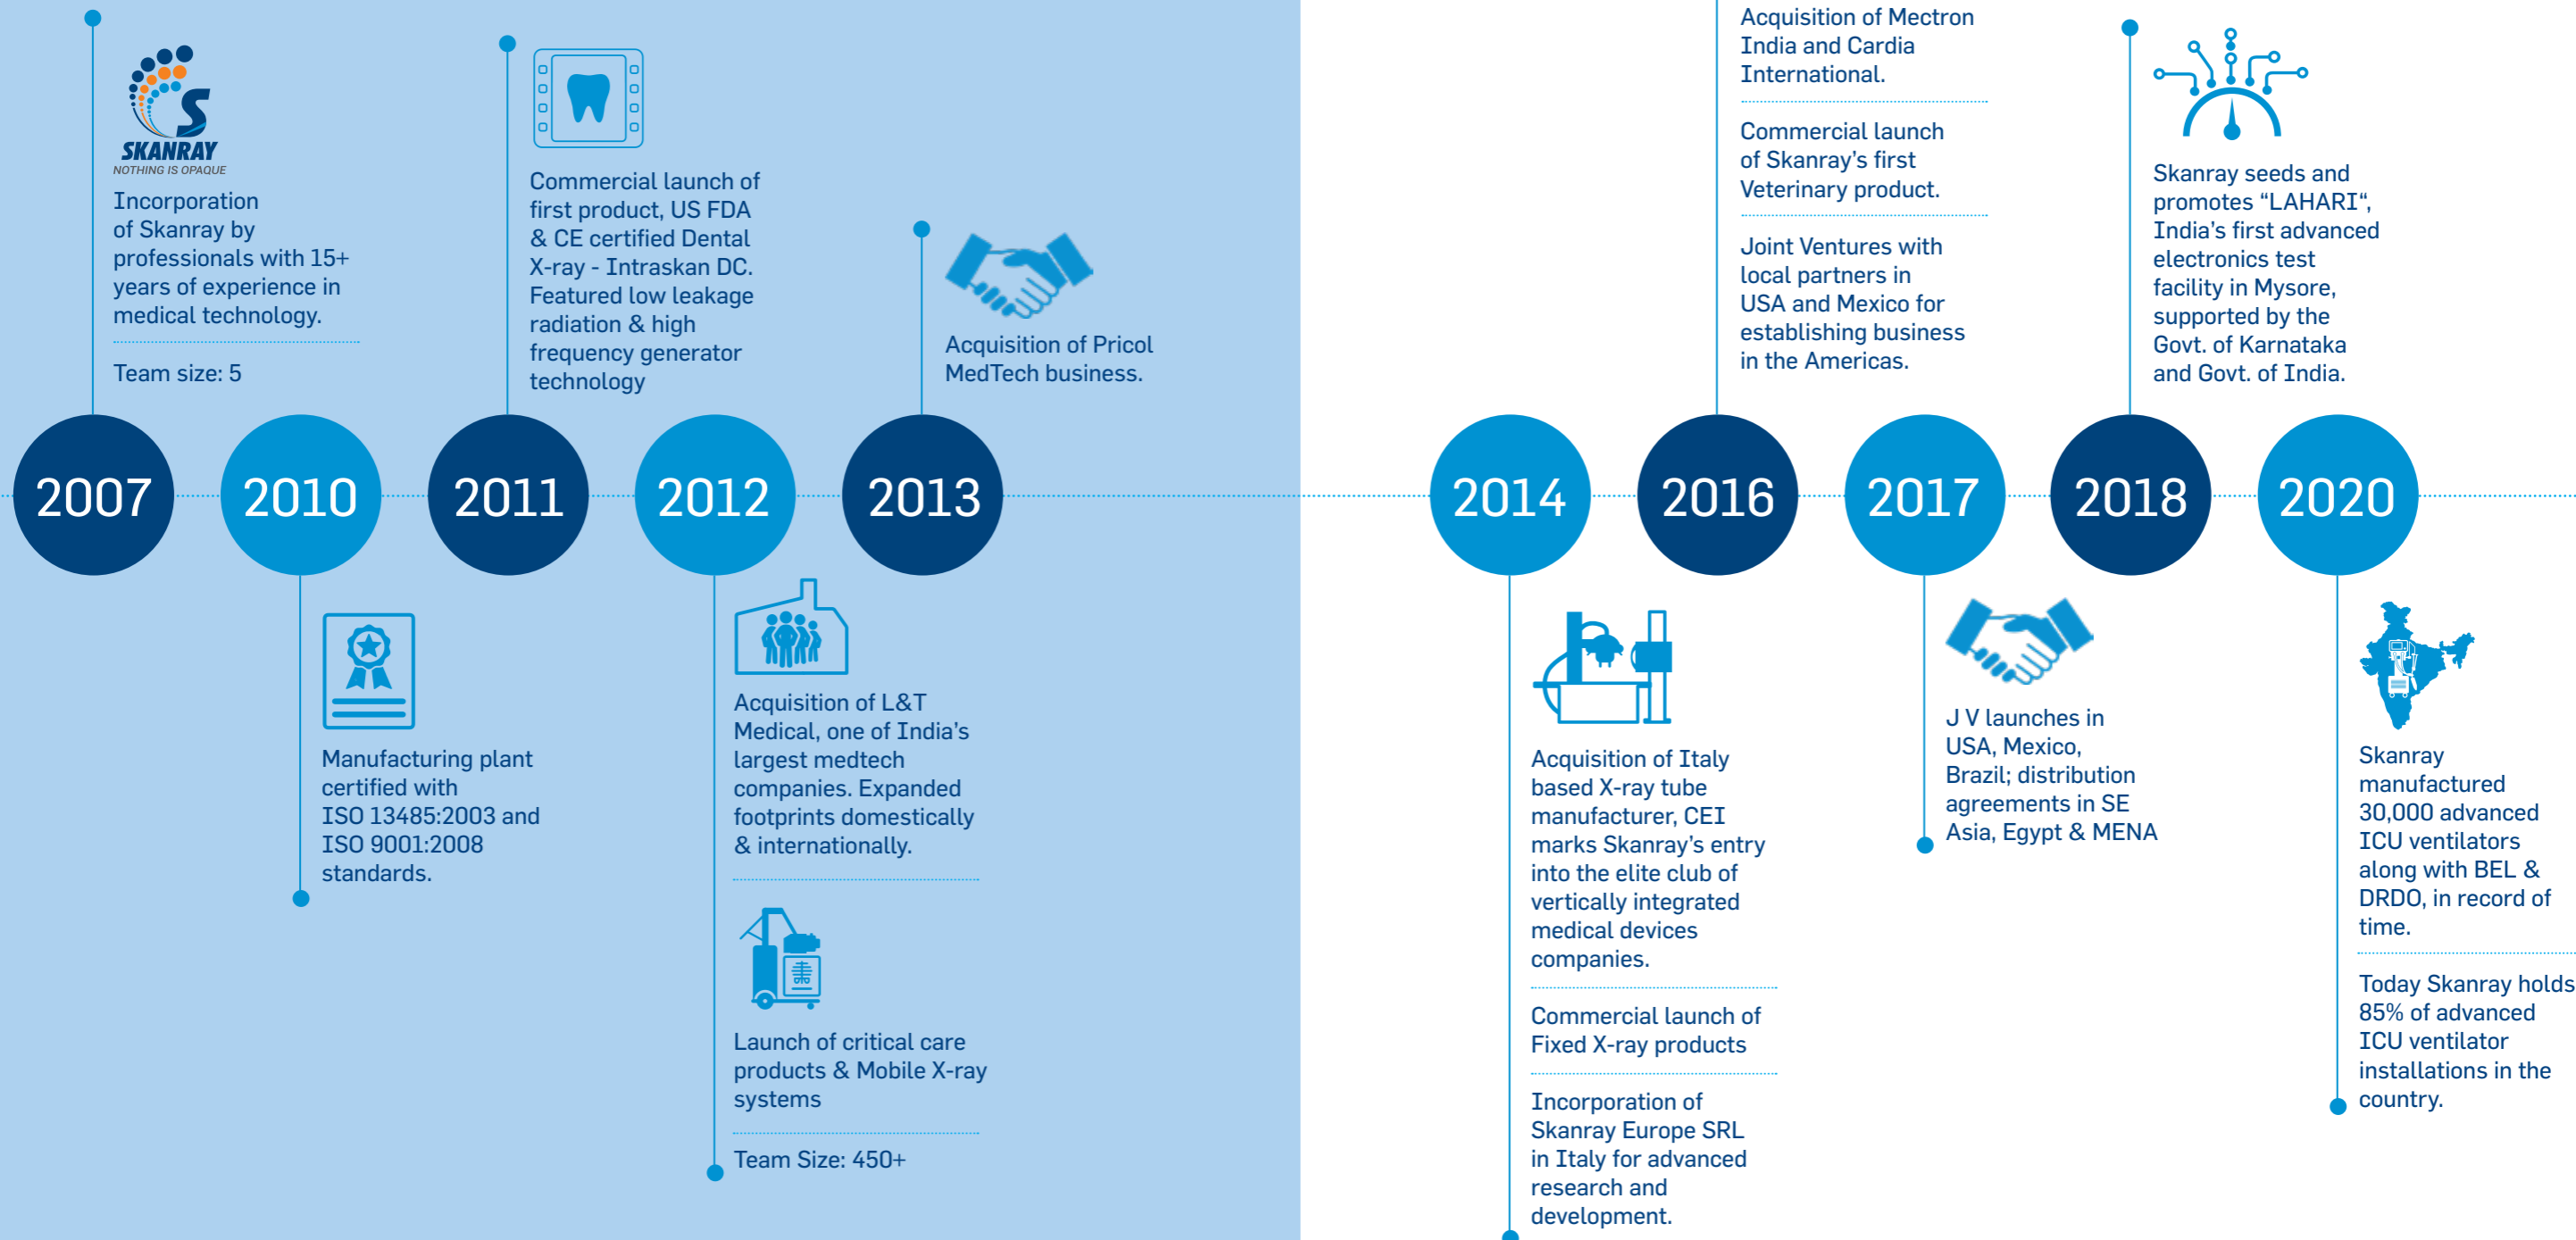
SKANRAY
NOTHING IS OPAQUE

Incorporation of Skanray by professionals with 15+ years of experience in medical technology.

Team size: 5

Commercial launch of first product, US FDA & CE certified Dental X-ray - Intraskan DC. Featured low leakage radiation & high frequency generator technology

Acquisition of Pricol MedTech business.

2007

2010

2011

2012

2013

Manufacturing plant certified with ISO 13485:2003 and ISO 9001:2008 standards.

Acquisition of L&T Medical, one of India's largest medtech companies. Expanded footprints domestically & internationally.

Launch of critical care products & Mobile X-ray systems

Team Size: 450+

Acquisition of Mectron India and Cardia International.

Commercial launch of Skanray's first Veterinary product.

Joint Ventures with local partners in USA and Mexico for establishing business in the Americas.

Skanray seeds and promotes “LAHARI“, India's first advanced electronics test facility in Mysore, supported by the Govt. of Karnataka and Govt. of India.

2014

2016

2017

2018

2020

Acquisition of Italy based X-ray tube manufacturer, CEI marks Skanray's entry into the elite club of vertically integrated medical devices companies.

Commercial launch of Fixed X-ray products

Incorporation of Skanray Europe SRL in Italy for advanced research and development.

J V launches in USA, Mexico, Brazil; distribution agreements in SE Asia, Egypt & MENA

Skanray manufactured 30,000 advanced ICU ventilators along with BEL & DRDO, in record of time.

Today Skanray holds 85% of advanced ICU ventilator installations in the country.